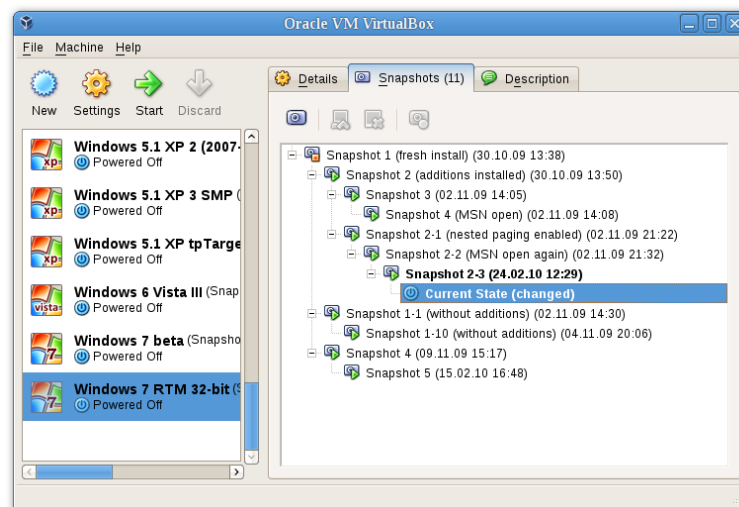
Oracle VM VirtualBox

File Machine Help

New Settings Start Discard

Windows 5.1 XP 2 (2007-
Powered Off

Windows 5.1 XP 3 SMP (
Powered Off

Windows 5.1 XP tpTarge
Powered Off

Windows 6 Vista III (Snap
Powered Off

Windows 7 beta (Snapsho
Powered Off

Windows 7 RTM 32-bit (S
Powered Off

Details Snapshots (11) Description

Snapshot 1 (fresh install) (30.10.09 13:38)
Snapshot 2 (additions installed) (30.10.09 13:50)
Snapshot 3 (02.11.09 14:05)
Snapshot 4 (MSN open) (02.11.09 14:08)
Snapshot 2-1 (nested paging enabled) (02.11.09 21:22)
Snapshot 2-2 (MSN open again) (02.11.09 21:32)
Snapshot 2-3 (24.02.10 12:29)
Current State (changed)
Snapshot 1-1 (without additions) (02.11.09 14:30)
Snapshot 1-10 (without additions) (04.11.09 20:06)
Snapshot 4 (09.11.09 15:17)
Snapshot 5 (15.02.10 16:48)